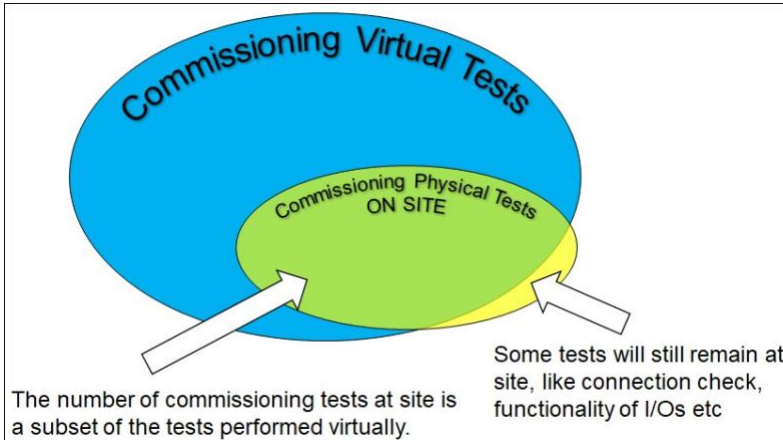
Commissioning Virtual Tests

Commissioning Physical Tests
ON SITE

Some tests will still remain at site, like connection check, functionality of I/Os etc

The number of commissioning tests at site is a subset of the tests performed virtually.